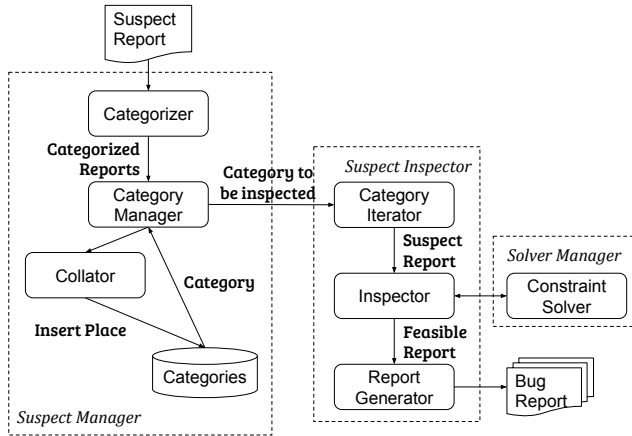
Suspect Report

Categorizer

Categorized Reports

Category Manager

Category to be inspected

Collator

Category

Insert Place

Categories

Suspect Manager

Suspect Inspector

Category Iterator

Suspect Report

Inspector

Feasible Report

Report Generator

Bug Report

Solver Manager

Constraint Solver